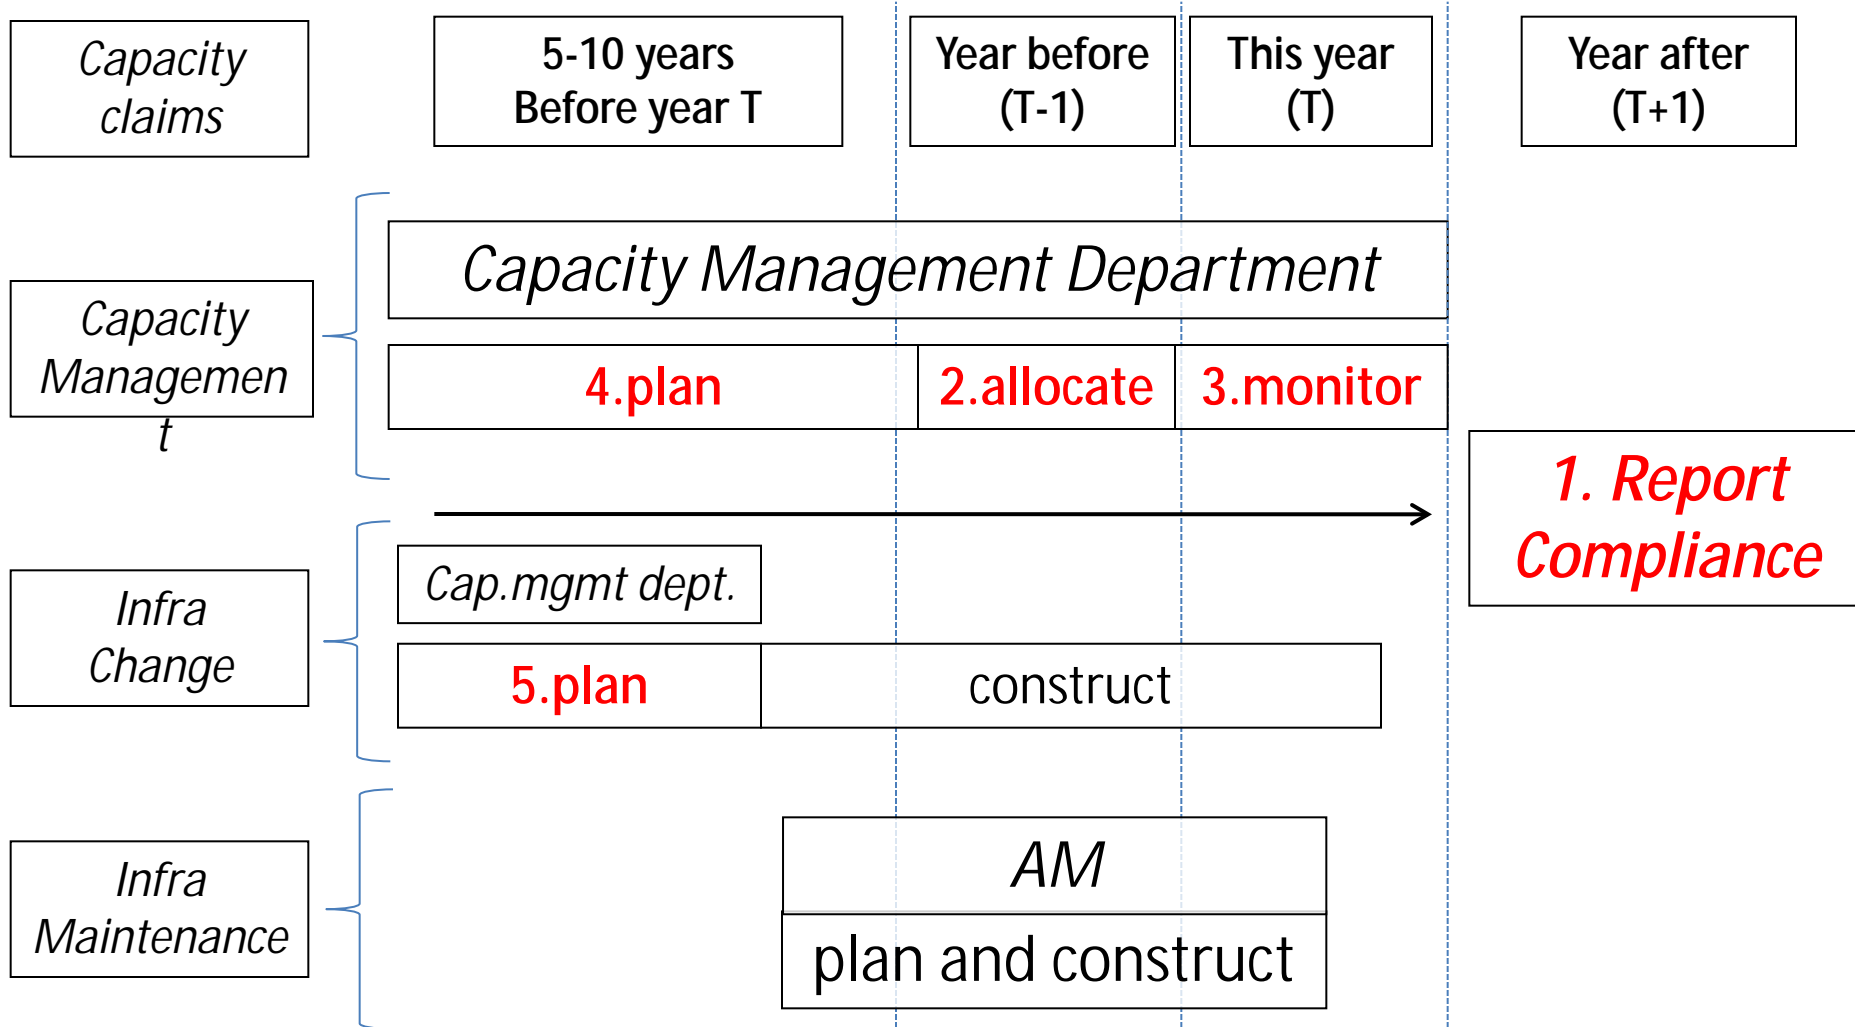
Capacity claims

5-10 years Before year T

Year before (T-1)

This year (T)

Year after (T+1)

Capacity Managemen t

Capacity Management Department

4.plan

2.allocate

3.monitor

1. Report Compliance

Infra Change

Cap.mgmt dept.

5.plan

construct

Infra Maintenance

AM

plan and construct